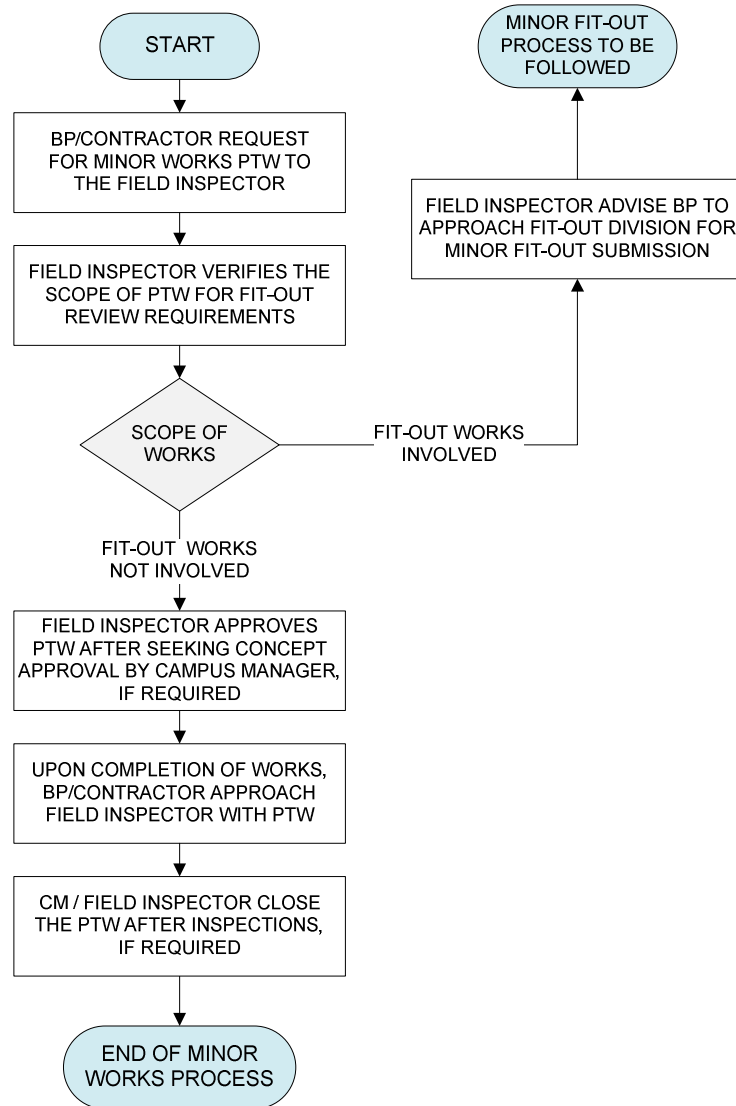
START

BP/CONTRACTOR REQUEST FOR MINOR WORKS PTW TO THE FIELD INSPECTOR

FIELD INSPECTOR VERIFIES THE SCOPE OF PTW FOR FIT-OUT REVIEW REQUIREMENTS

SCOPE OF WORKS

FIT-OUT WORKS INVOLVED

FIELD INSPECTOR ADVISE BP TO APPROACH FIT-OUT DIVISION FOR MINOR FIT-OUT SUBMISSION

MINOR FIT-OUT PROCESS TO BE FOLLOWED

FIT-OUT WORKS NOT INVOLVED

FIELD INSPECTOR APPROVES PTW AFTER SEEKING CONCEPT APPROVAL BY CAMPUS MANAGER, IF REQUIRED

UPON COMPLETION OF WORKS, BP/CONTRACTOR APPROACH FIELD INSPECTOR WITH PTW

CM / FIELD INSPECTOR CLOSE THE PTW AFTER INSPECTIONS, IF REQUIRED

END OF MINOR WORKS PROCESS